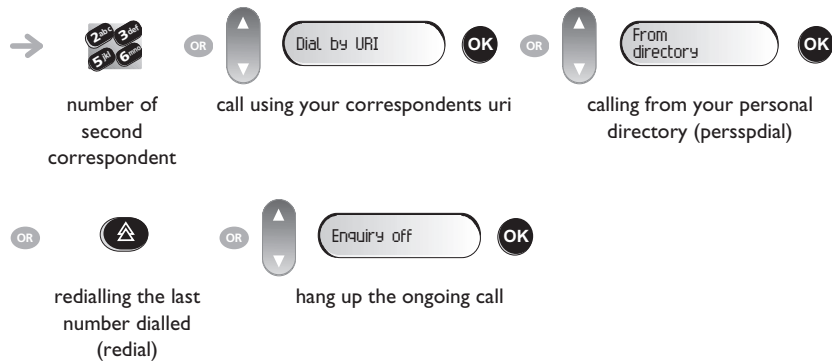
2abc 3def 5jkl 6mno

OR

Dial by URI

OK

OR

From directory

OK

number of second correspondent

call using your correspondents uri

calling from your personal directory (persspdial)

OR

OR

Enquiry off

OK

redialling the last number dialled (redial)

hang up the ongoing call